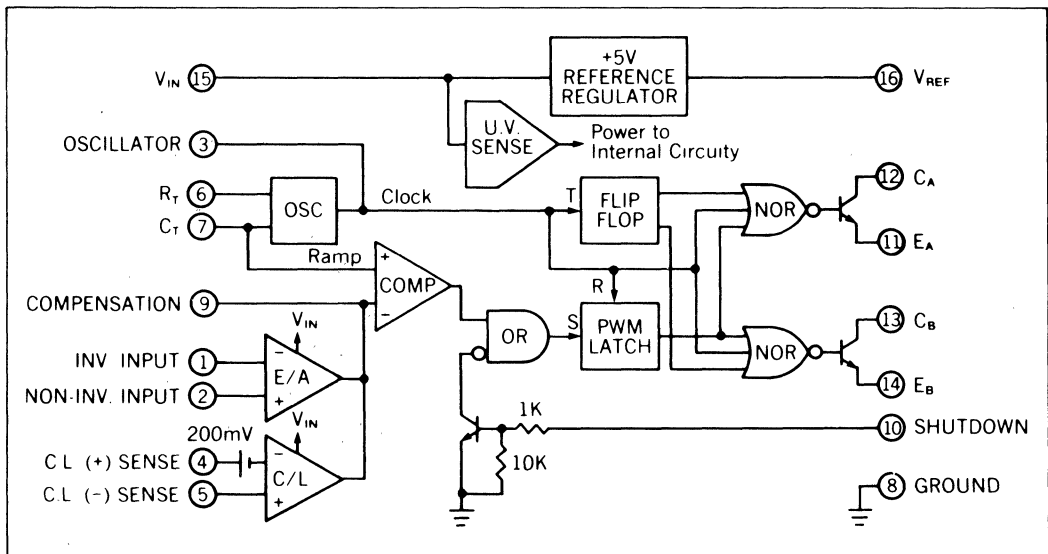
+5V REFERENCE REGULATOR

$V_{IN}$ 15

16 $V_{REF}$

U.V. SENSE

Power to Internal Circuity

OSCILLATOR 3

$R_T$ 6

$C_T$ 7

OSC

Clock

T

FLIP FLOP

NOR

12 $C_A$

11 $E_A$

Ramp

+

COMP

−

COMPENSATION 9

R

S

OR

PWM LATCH

NOR

13 $C_B$

14 $E_B$

$V_{IN}$

INV. INPUT 1

−

E/A

NON-INV. INPUT 2

+

$V_{IN}$

1K

10 SHUTDOWN

200mV

C.L. (+) SENSE 4

−

C/L

C.L. (-) SENSE 5

+

10K

8 GROUND